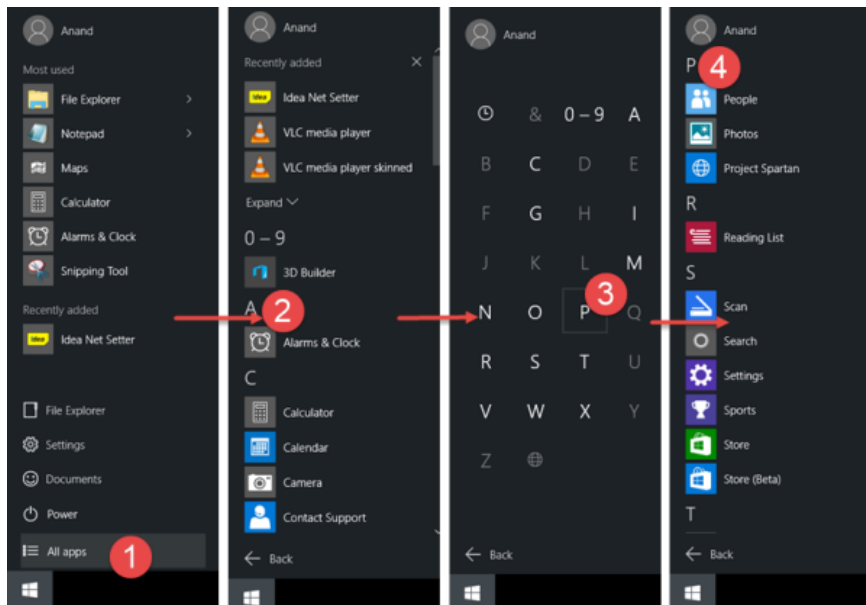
Anand

Most used

File Explorer

Notepad

Maps

Calculator

Alarms & Clock

Snipping Tool

Recently added

Idea Net Setter

File Explorer

Settings

Documents

Power

All apps

1

Anand

Recently added

Idea Net Setter

VLC media player

VLC media player skinned

Expand

0 – 9

3D Builder

A

2

Alarms & Clock

C

Calculator

Calendar

Camera

Contact Support

Back

Anand

& 0 – 9 A

B C D E

F G H I

J K L M

N O P Q

3

R S T U

V W X Y

Z

Back

Anand

P

4

People

Photos

Project Spartan

R

Reading List

S

Scan

Search

Settings

Sports

Store

Store (Beta)

T

Back